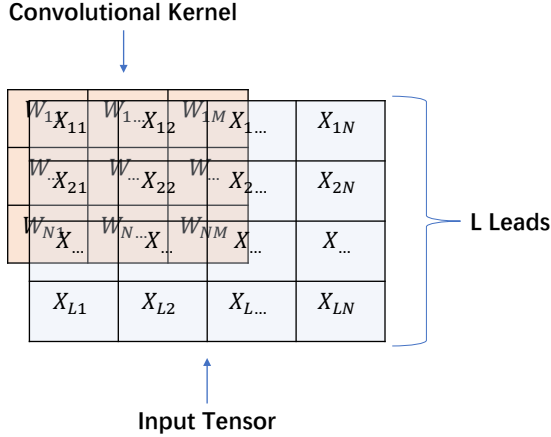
Convolutional Kernel

$W_{11}$ $X_{11}$ $W_{1\dots}$ $X_{12}$ $W_{1M}$ $X_{1\dots}$ $X_{1N}$

$W_{\dots}$ $X_{21}$ $W_{\dots}$ $X_{22}$ $W_{\dots}$ $X_{2\dots}$ $X_{2N}$

$W_{N1}$ $X_{\dots}$ $W_{N\dots}$ $X_{\dots}$ $W_{NM}$ $X_{\dots}$ $X_{\dots}$

$X_{L1}$ $X_{L2}$ $X_{L\dots}$ $X_{LN}$

L Leads

Input Tensor